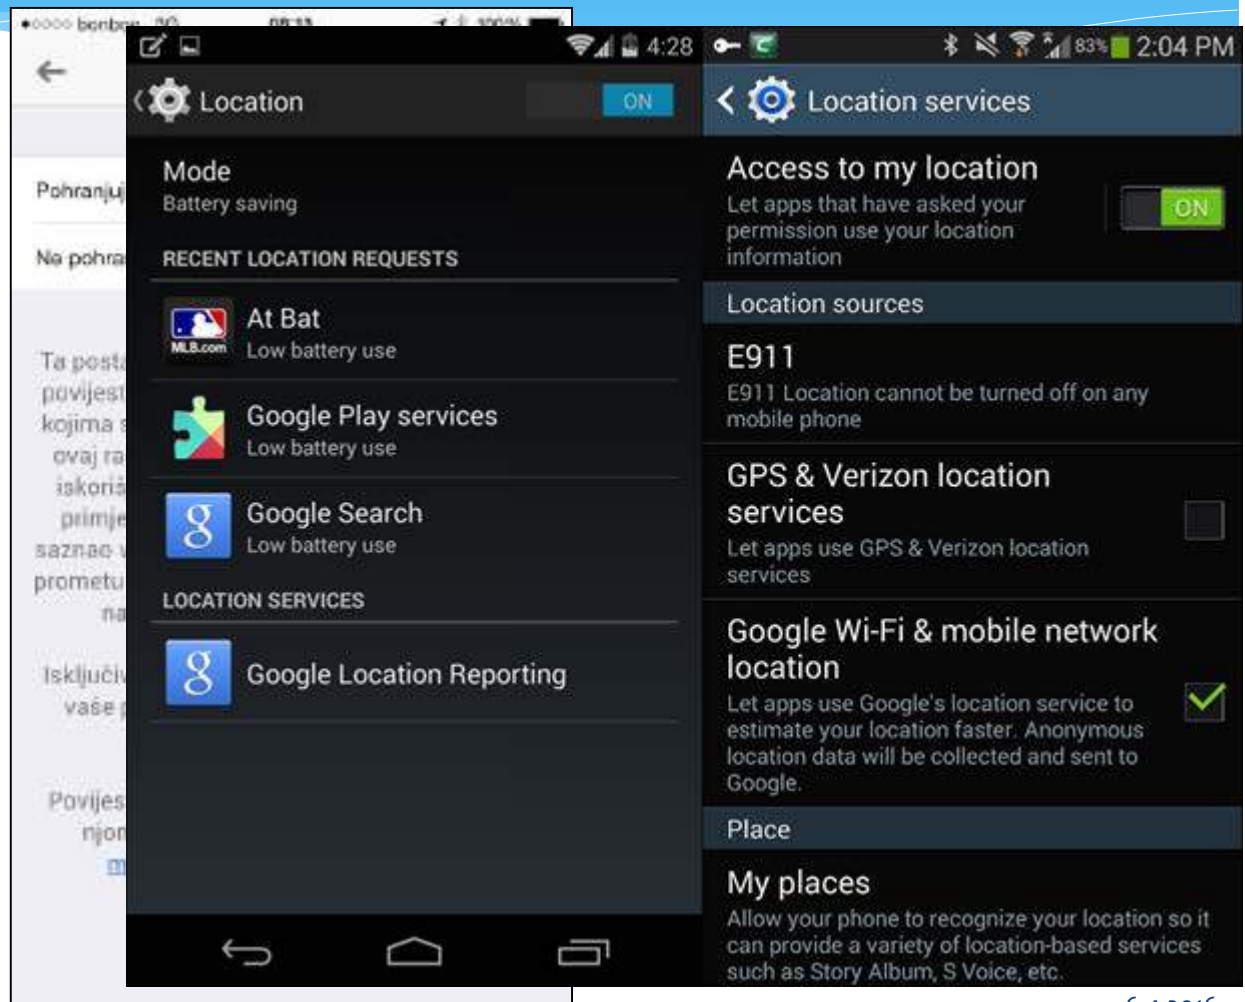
●○○○○ bonbon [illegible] 08:11 100%

Pohranju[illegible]

Ne pohra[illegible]

Ta posta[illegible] povijest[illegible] kojima s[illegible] ovaj ra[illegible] iskorišt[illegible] primje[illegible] saznac v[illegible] prometu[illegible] na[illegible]

Isključiv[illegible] vaše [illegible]

Povijes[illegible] njom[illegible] m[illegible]

4:28

Location ON

Mode
Battery saving

RECENT LOCATION REQUESTS

MLB.com
At Bat
Low battery use

Google Play services
Low battery use

Google Search
Low battery use

LOCATION SERVICES

Google Location Reporting

83% 2:04 PM

Location services

Access to my location
Let apps that have asked your permission use your location information
ON

Location sources

E911
E911 Location cannot be turned off on any mobile phone

GPS & Verizon location services
Let apps use GPS & Verizon location services

Google Wi-Fi & mobile network location
Let apps use Google's location service to estimate your location faster. Anonymous location data will be collected and sent to Google.

Place

My places
Allow your phone to recognize your location so it can provide a variety of location-based services such as Story Album, S Voice, etc.

6.4.2016.